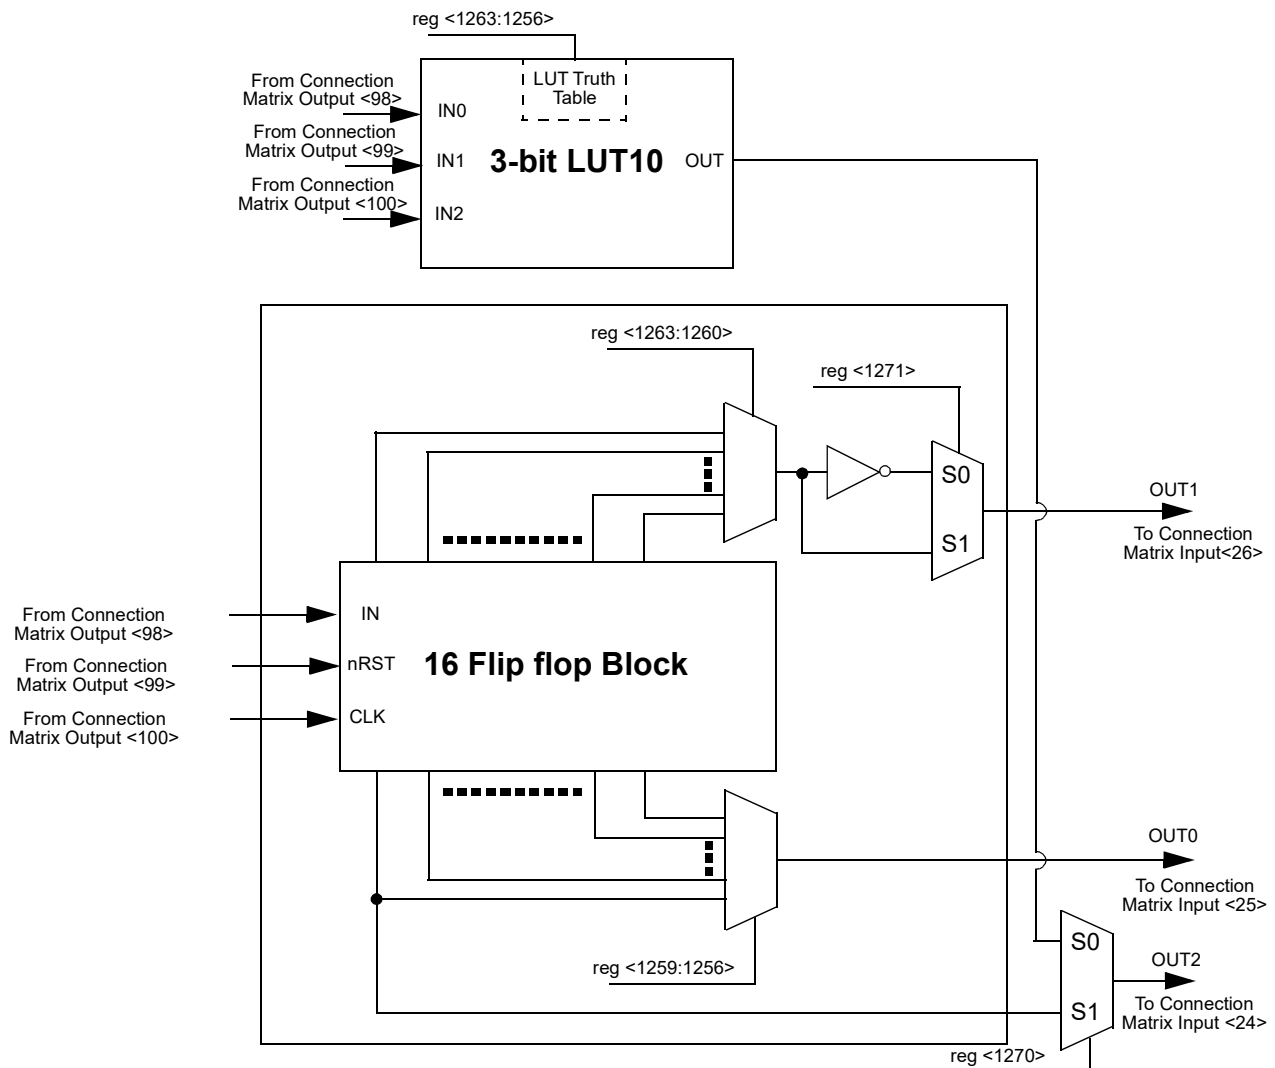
reg <1263:1256>

From Connection Matrix Output <98>

IN0

LUT Truth Table

From Connection Matrix Output <99>

IN1

3-bit LUT10

OUT

From Connection Matrix Output <100>

IN2

reg <1263:1260>

reg <1271>

S0

S1

OUT1

To Connection Matrix Input<26>

From Connection Matrix Output <98>

IN

From Connection Matrix Output <99>

nRST

16 Flip flop Block

From Connection Matrix Output <100>

CLK

OUT0

To Connection Matrix Input <25>

S0

reg <1259:1256>

OUT2

S1

To Connection Matrix Input <24>

reg <1270>